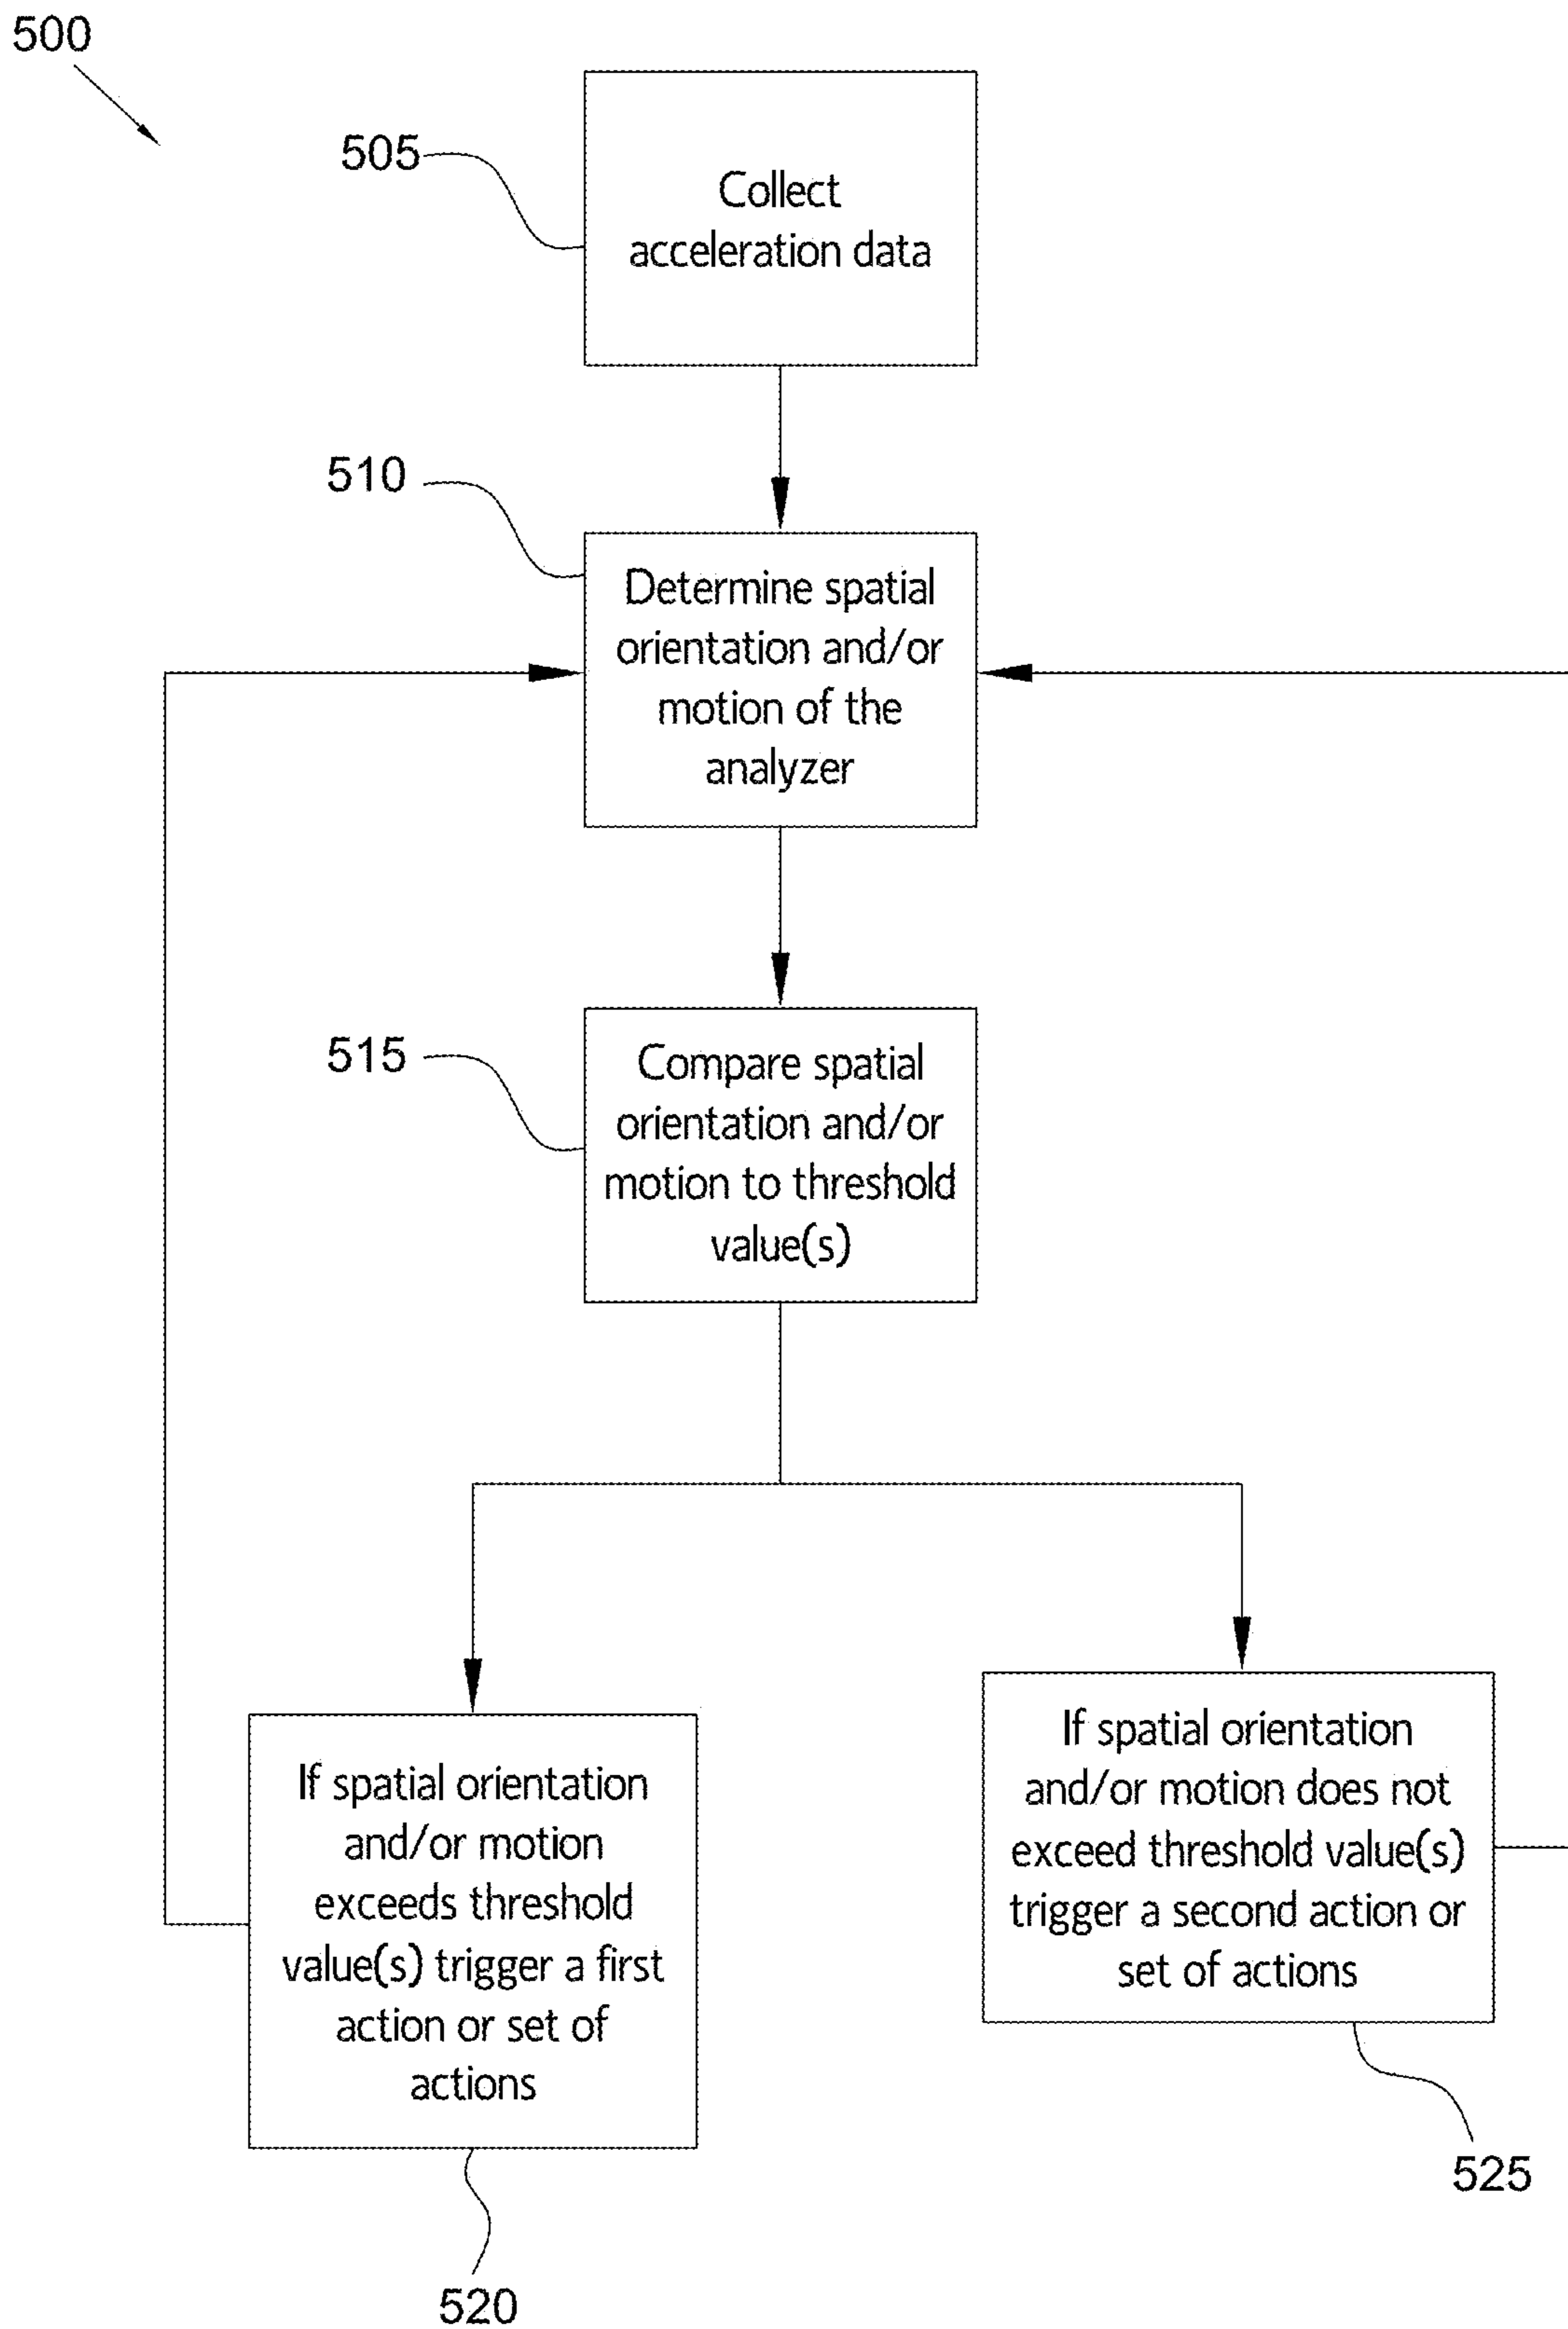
500

505

Collect acceleration data

510

Determine spatial orientation and/or motion of the analyzer

515

Compare spatial orientation and/or motion to threshold value(s)

If spatial orientation and/or motion exceeds threshold value(s) trigger a first action or set of actions

520

If spatial orientation and/or motion does not exceed threshold value(s) trigger a second action or set of actions

525